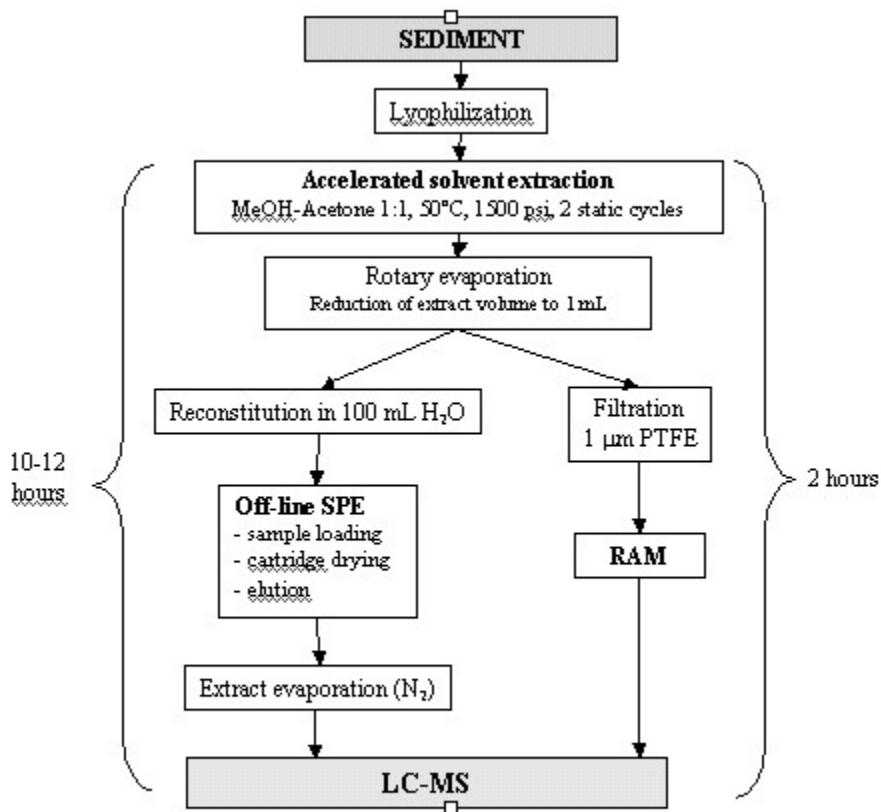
SEDIMENT

Lyophilization

**Accelerated solvent extraction**
MeOH-Acetone 1:1, 50°C, 1500 psi, 2 static cycles

Rotary evaporation
Reduction of extract volume to 1mL

Reconstitution in 100 mL $H_2O$

**Off-line SPE**
- sample loading
- cartridge drying
- elution

Extract evaporation ($N_2$)

Filtration
1 μm PTFE

**RAM**

10-12 hours

2 hours

**LC-MS**